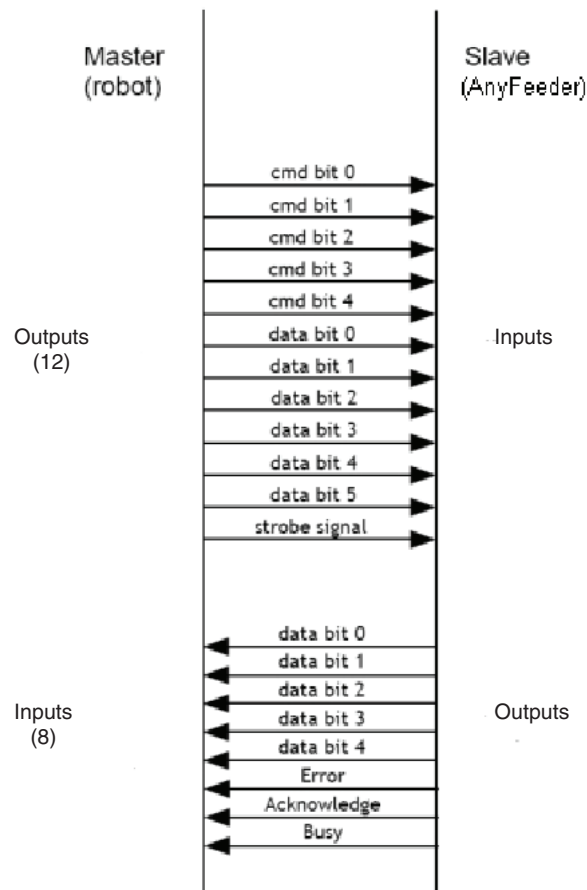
Master
(robot)

Slave
(AnyFeeder)

cmd bit 0
cmd bit 1
cmd bit 2
cmd bit 3
cmd bit 4
data bit 0
data bit 1
data bit 2
data bit 3
data bit 4
data bit 5
strobe signal

Outputs
(12)

Inputs

data bit 0
data bit 1
data bit 2
data bit 3
data bit 4
Error
Acknowledge
Busy

Inputs
(8)

Outputs